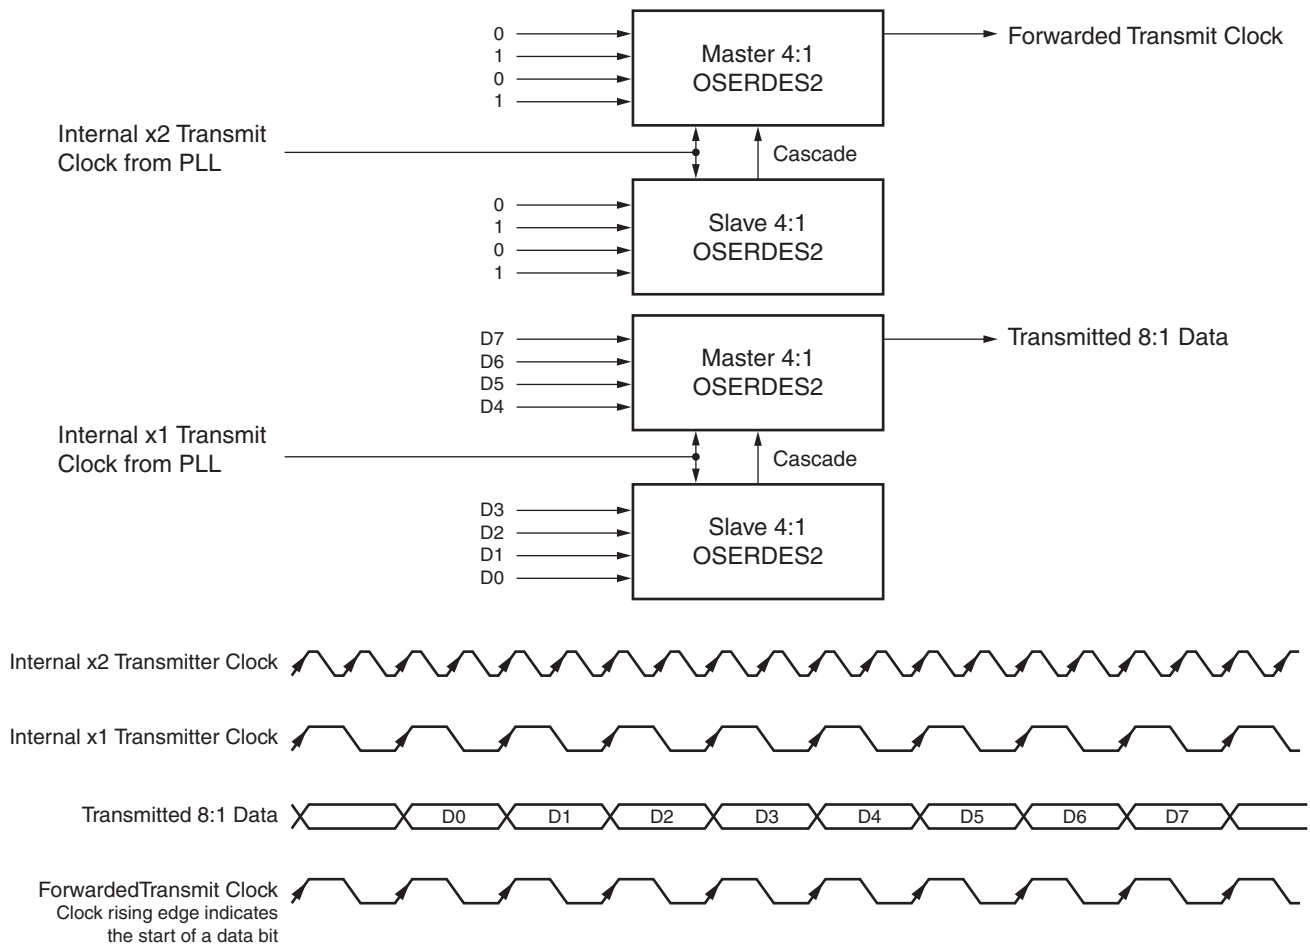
0
1
0
1

Master 4:1
OSERDES2

Forwarded Transmit Clock

Internal x2 Transmit Clock from PLL

Cascade

0
1
0
1

Slave 4:1
OSERDES2

D7
D6
D5
D4

Master 4:1
OSERDES2

Transmitted 8:1 Data

Internal x1 Transmit Clock from PLL

Cascade

D3
D2
D1
D0

Slave 4:1
OSERDES2

Internal x2 Transmitter Clock

Internal x1 Transmitter Clock

Transmitted 8:1 Data

D0 D1 D2 D3 D4 D5 D6 D7

ForwardedTransmit Clock
Clock rising edge indicates the start of a data bit